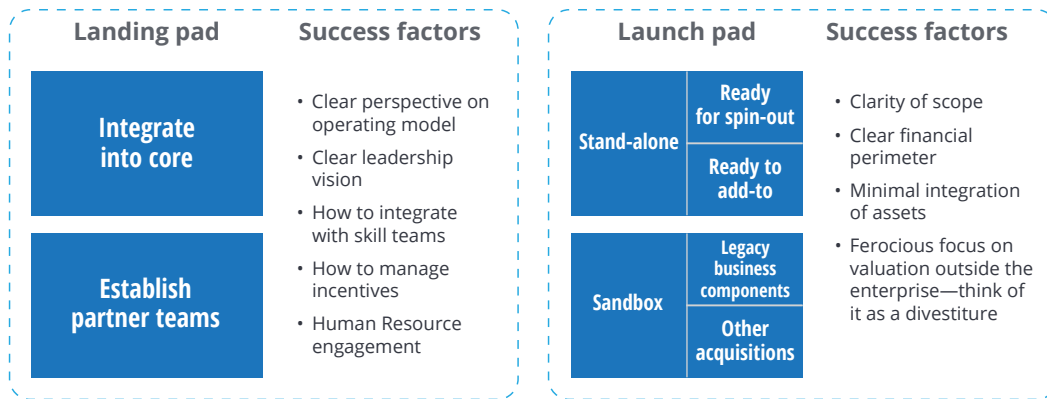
Landing pad

Success factors

Integrate into core

Establish partner teams

• Clear perspective on operating model
• Clear leadership vision
• How to integrate with skill teams
• How to manage incentives
• Human Resource engagement

Launch pad

Success factors

Stand-alone

Ready for spin-out

Ready to add-to

Sandbox

Legacy business components

Other acquisitions

• Clarity of scope
• Clear financial perimeter
• Minimal integration of assets
• Ferocious focus on valuation outside the enterprise—think of it as a divestiture